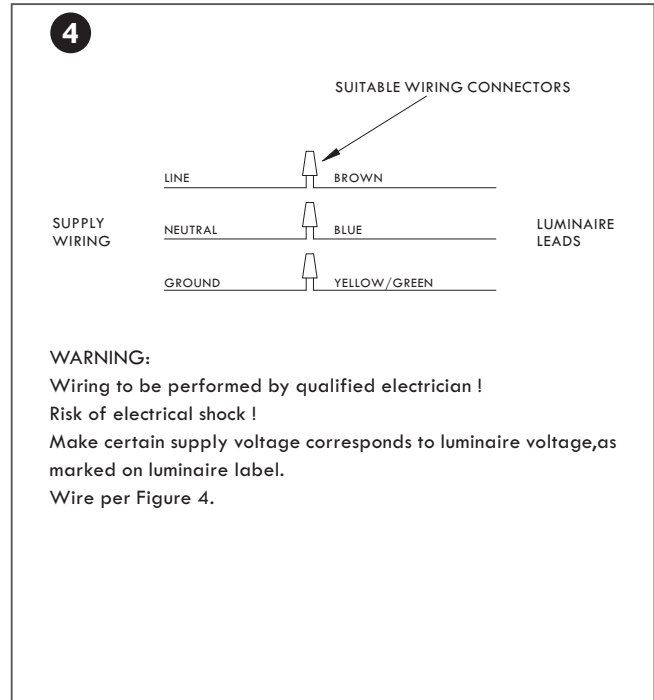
4

SUITABLE WIRING CONNECTORS

LINE BROWN

SUPPLY WIRING

NEUTRAL BLUE

LUMINAIRE LEADS

GROUND YELLOW/GREEN

WARNING:
Wiring to be performed by qualified electrician !
Risk of electrical shock !
Make certain supply voltage corresponds to luminaire voltage,as marked on luminaire label.
Wire per Figure 4.